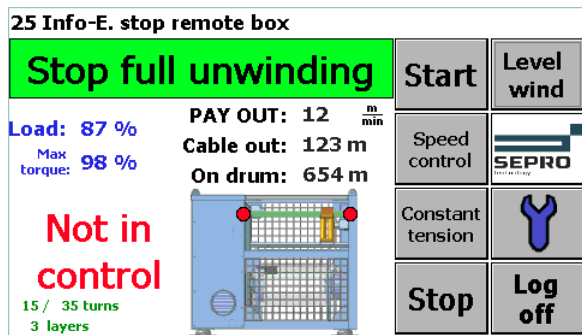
25 Info-E. stop remote box

Stop full unwinding

Start

Level wind

Load: 87 %

Max torque: 98 %

PAY OUT: 12 $\frac{m}{min}$

Cable out: 123 m

On drum: 654 m

Speed control

SEPRO

Not in control

Constant tension

15 / 35 turns

3 layers

Stop

Log off